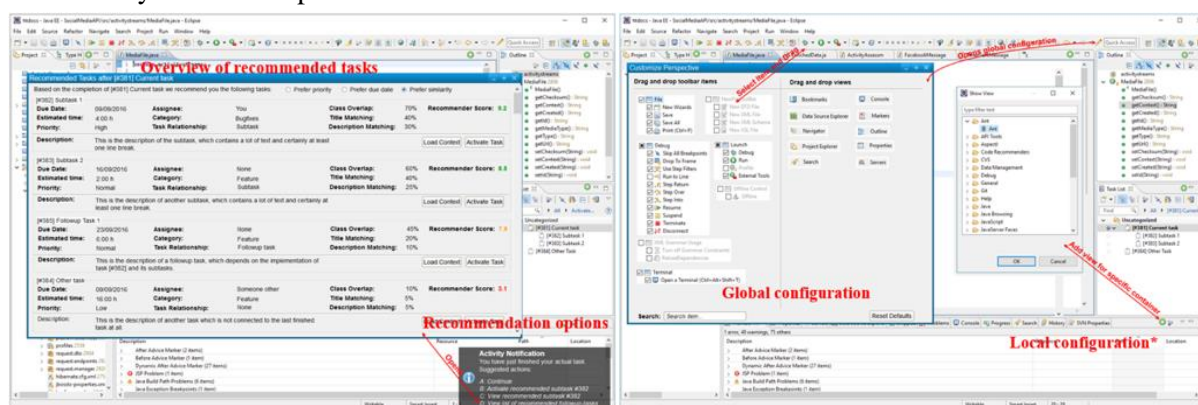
Overview of recommended tasks

Recommended Tasks after [#381] Current task

Based on the completion of [#381] Current task we recommend you the following tasks: Prefer priority Prefer due date Prefer similarity

[#382] Subtask 1

| Due Date: | 09/09/2016 | Assignee: | You | Class Overlap: | 70% | Recommender Score: 9.2 |
|---|---|---|---|---|---|---|
| Estimated time: | 4:00 h | Category: | Bugfixes | Title Matching: | 40% | |
| Priority: | High | Task Relationship: | Subtask | Description Matching: | 30% | |

Description: This is the description of the subtask, which contains a lot of text and certainly at least one line break. Load Context Activate Task

[#383] Subtask 2

| Due Date: | 10/09/2016 | Assignee: | None | Class Overlap: | 60% | Recommender Score: 8.8 |
|---|---|---|---|---|---|---|
| Estimated time: | 2:00 h | Category: | Feature | Title Matching: | 40% | |
| Priority: | Normal | Task Relationship: | Subtask | Description Matching: | 25% | |

Description: This is the description of another subtask, which contains a lot of text and certainly at least one line break. Load Context Activate Task

[#385] Followup Task 1

| Due Date: | 23/09/2016 | Assignee: | None | Class Overlap: | 45% | Recommender Score: 7.9 |
|---|---|---|---|---|---|---|
| Estimated time: | 6:00 h | Category: | Feature | Title Matching: | 20% | |
| Priority: | Normal | Task Relationship: | Followup task | Description Matching: | 10% | |

Description: This is the description of a followup task, which depends on the implementation of task [#382] and its subtasks. Load Context Activate Task

[#384] Other task

| Due Date: | 09/09/2016 | Assignee: | Someone other | Class Overlap: | 10% | Recommender Score: 3.1 |
|---|---|---|---|---|---|---|
| Estimated time: | 16:00 h | Category: | Feature | Title Matching: | 5% | |
| Priority: | Low | Task Relationship: | None | Description Matching: | 5% | |

Description: This is the description of another task which is not connected to the last finished task at all. Load Context Activate Task

Recommendation options

Activity Notification
You have just finished your actual task.
Suggested actions:
A: Continue
B: Activate recommended subtask #382
C: View recommended subtask #382
D: View list of recommended follow tasks

Customize Perspective

Drag and drop toolbar items

Drag and drop views

Select items to add

Global configuration

Show View

Add view for specific contexts

OK Cancel

Reset Defaults

Local configuration*

Overall global configuration